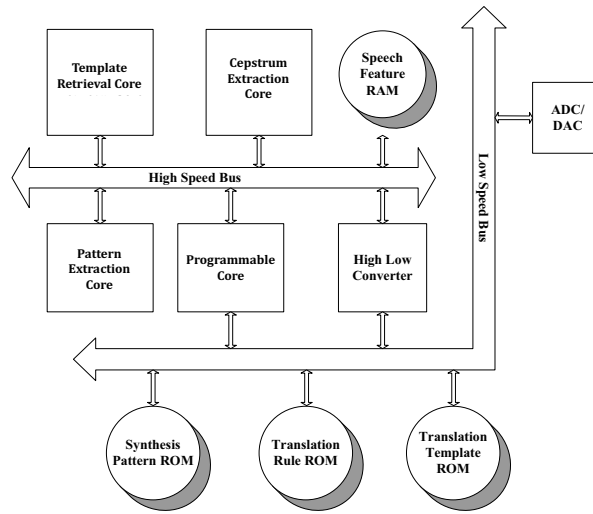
Template Retrieval Core

Cepstrum Extraction Core

Speech Feature RAM

ADC/ DAC

Low Speed Bus

High Speed Bus

Pattern Extraction Core

Programmable Core

High Low Converter

Synthesis Pattern ROM

Translation Rule ROM

Translation Template ROM